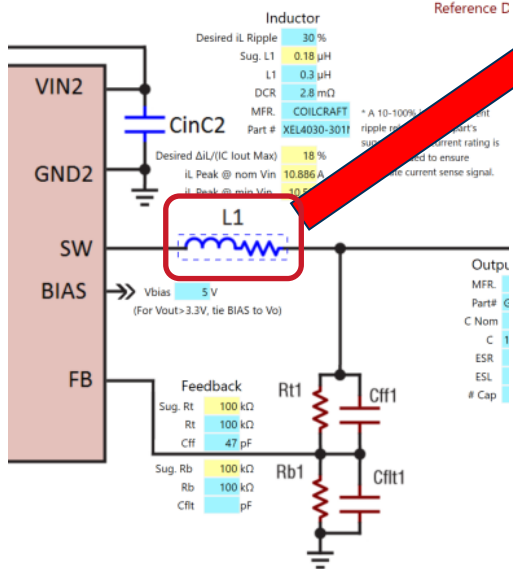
Inductor

Reference D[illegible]

Desired iL Ripple 30 %
Sug. L1 0.18 µH
L1 0.3 µH
DCR 2.8 mΩ
MFR. COILCRAFT
Part # XEL4030-301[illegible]

* A 10-100% i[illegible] ripple ra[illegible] part's su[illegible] urrent rating is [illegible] ded to ensure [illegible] e current sense signal.

Desired ΔiL/(IC Iout Max) 18 %
iL Peak @ nom Vin 10.886 A
iL Peak @ min Vin 10.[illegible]

VIN2
CinC2
GND2
L1
SW
BIAS
Vbias 5 V
(For Vout>3.3V, tie BIAS to Vo)
FB

Outp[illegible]
MFR.
Part#
C Nom
C
ESR
ESL
# Cap

Feedback
Sug. Rt 100 kΩ
Rt 100 kΩ
Cff 47 pF
Sug. Rb 100 kΩ
Rb 100 kΩ
Cflt pF

Rt1
Cff1
Rb1
Cflt1